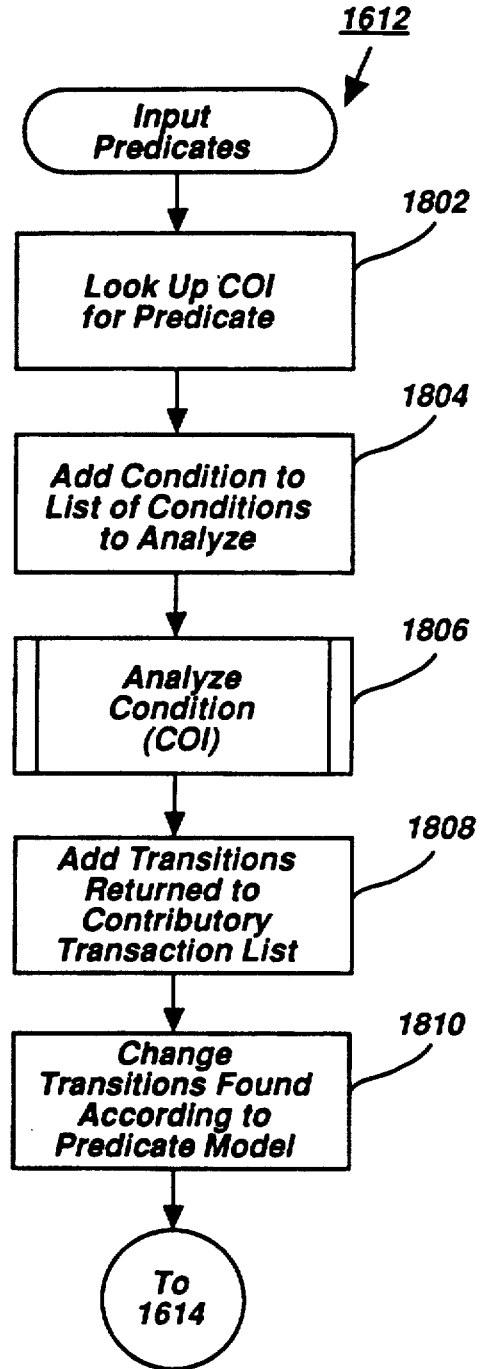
1612

Input Predicates

1802

Look Up COI for Predicate

1804

Add Condition to List of Conditions to Analyze

1806

Analyze Condition (COI)

1808

Add Transitions Returned to Contributory Transaction List

1810

Change Transitions Found According to Predicate Model

To 1614